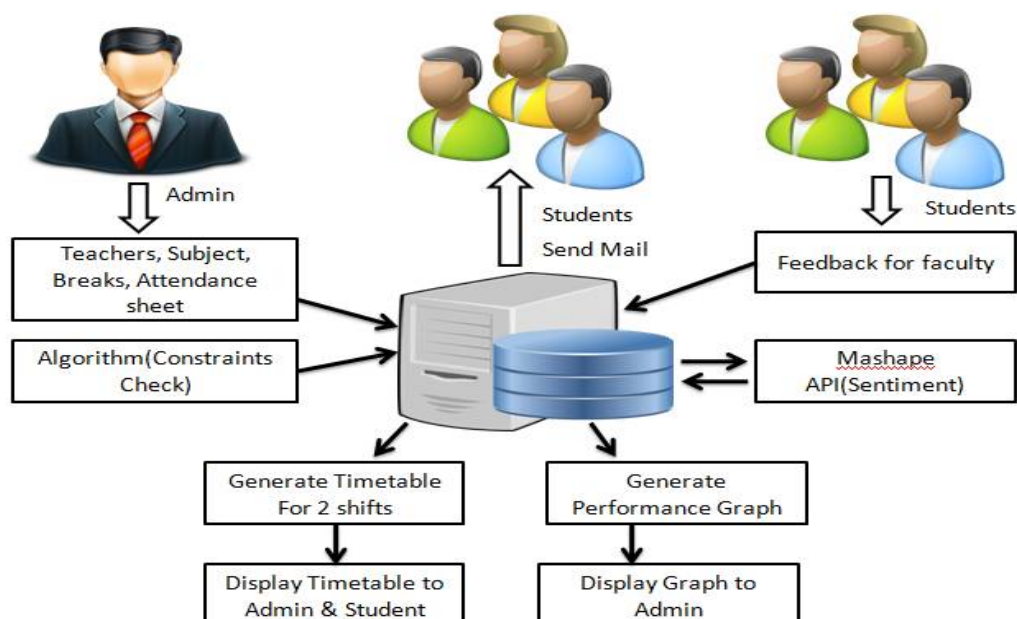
Admin

Students

Send Mail

Students

Teachers, Subject, Breaks, Attendance sheet

Feedback for faculty

Algorithm(Constraints Check)

Mashape API(Sentiment)

Generate Timetable For 2 shifts

Generate Performance Graph

Display Timetable to Admin & Student

Display Graph to Admin